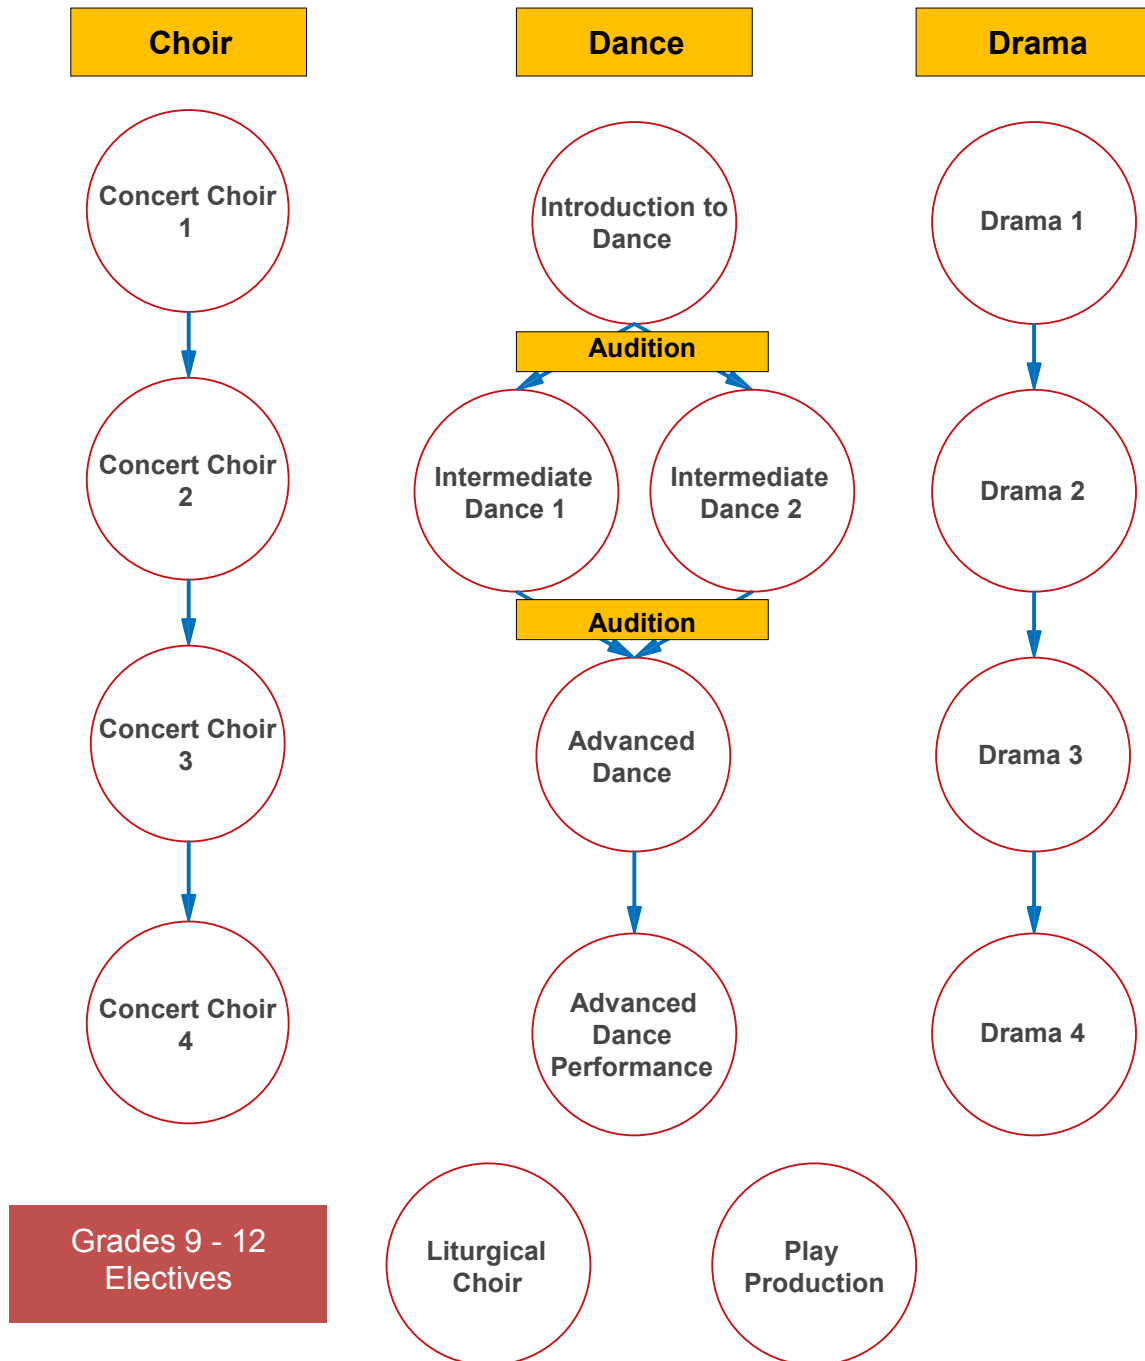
Choir

Concert Choir 1

Concert Choir 2

Concert Choir 3

Concert Choir 4

Dance

Introduction to Dance

Audition

Intermediate Dance 1

Intermediate Dance 2

Audition

Advanced Dance

Advanced Dance Performance

Drama

Drama 1

Drama 2

Drama 3

Drama 4

Grades 9 - 12 Electives

Liturgical Choir

Play Production